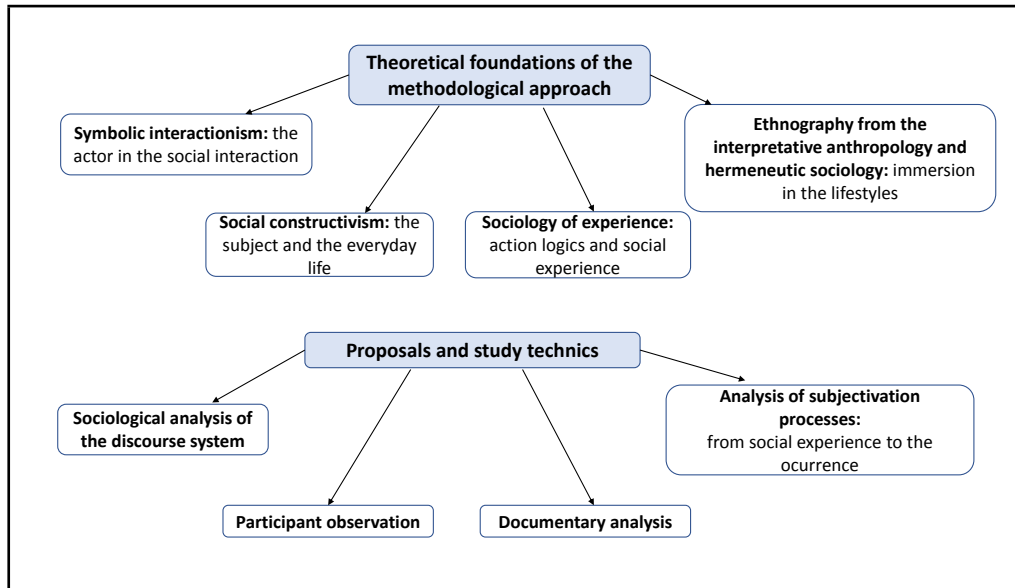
Theoretical foundations of the methodological approach

Symbolic interactionism: the actor in the social interaction

Social constructivism: the subject and the everyday life

Sociology of experience: action logics and social experience

Ethnography from the interpretative anthropology and hermeneutic sociology: immersion in the lifestyles

Proposals and study technics

Sociological analysis of the discourse system

Participant observation

Documentary analysis

Analysis of subjectivation processes: from social experience to the ocurrence